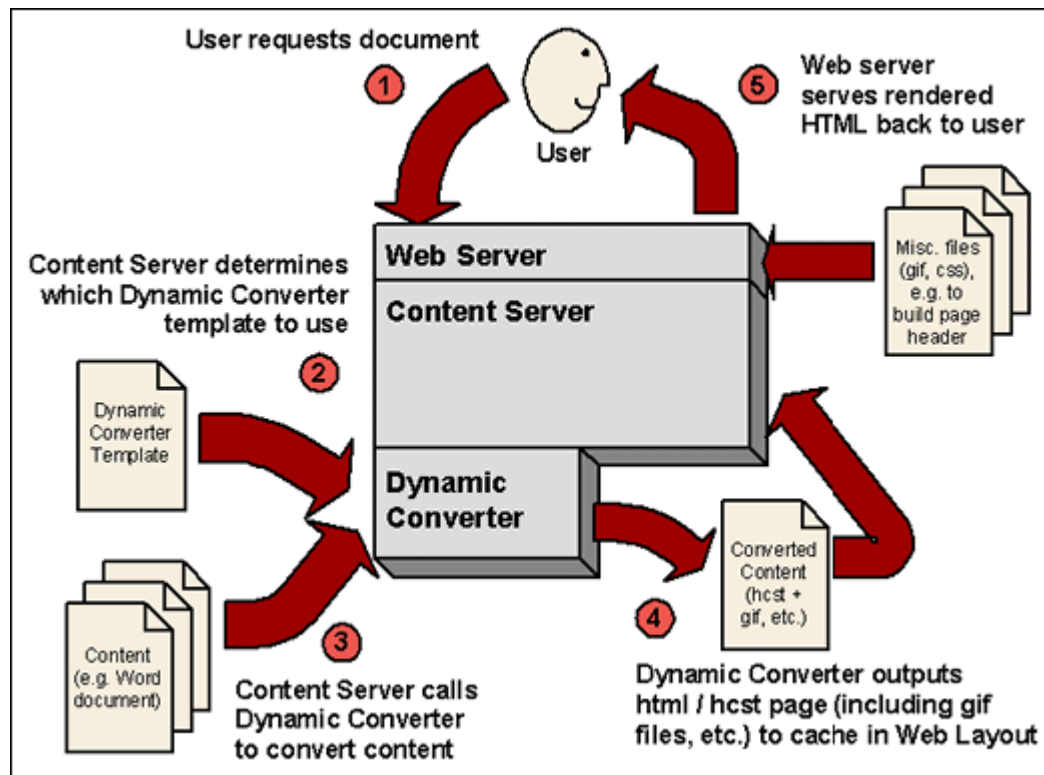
User requests document

1

User

5

Web server serves rendered HTML back to user

Web Server

Content Server

Misc. files (gif, css), e.g. to build page header

Content Server determines which Dynamic Converter template to use

2

Dynamic Converter Template

Dynamic Converter

Converted Content (hcst + gif, etc.)

Content (e.g. Word document)

3

Content Server calls Dynamic Converter to convert content

4

Dynamic Converter outputs html / hcst page (including gif files, etc.) to cache in Web Layout